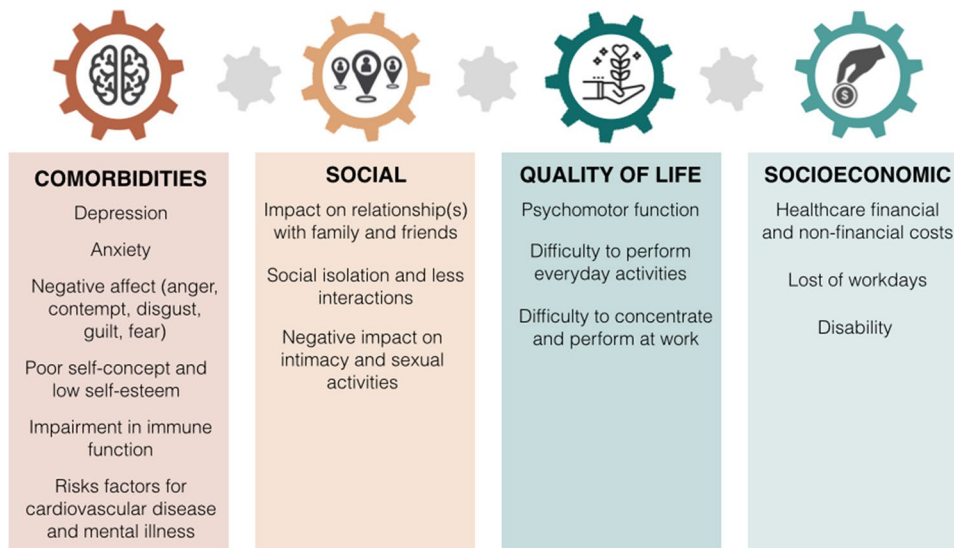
COMORBIDITIES

Depression

Anxiety

Negative affect (anger, contempt, disgust, guilt, fear)

Poor self-concept and low self-esteem

Impairment in immune function

Risks factors for cardiovascular disease and mental illness

SOCIAL

Impact on relationship(s) with family and friends

Social isolation and less interactions

Negative impact on intimacy and sexual activities

QUALITY OF LIFE

Psychomotor function

Difficulty to perform everyday activities

Difficulty to concentrate and perform at work

SOCIOECONOMIC

Healthcare financial and non-financial costs

Lost of workdays

Disability